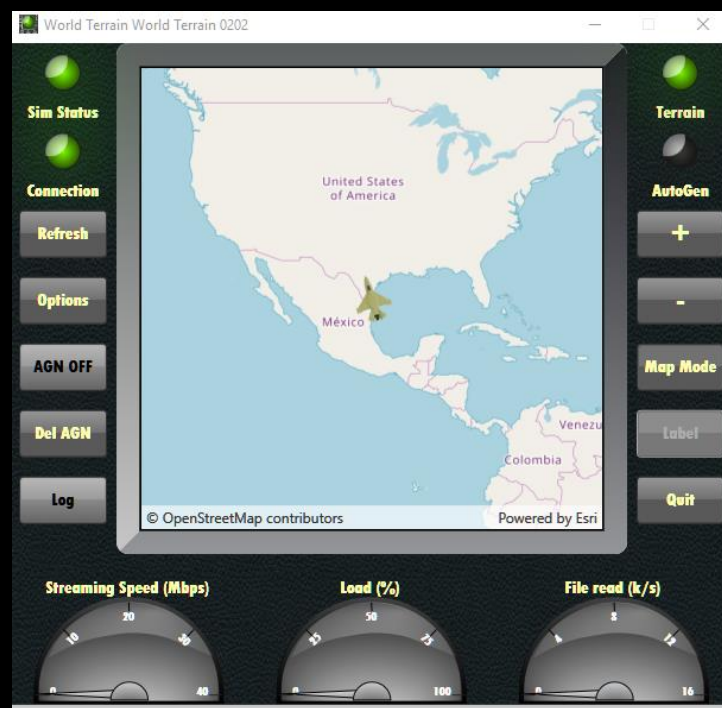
World Terrain World Terrain 0202

Sim Status

Connection

Refresh

Options

AGN OFF

Del AGN

Log

Terrain

AutoGen

+

-

Map Mode

Label

Quit

United States of America

México

Venezu

Colombia

© OpenStreetMap contributors

Powered by Esri

Streaming Speed (Mbps)

0 10 20 30 40

Load (%)

0 25 50 75 100

File read (k/s)

0 4 8 12 16